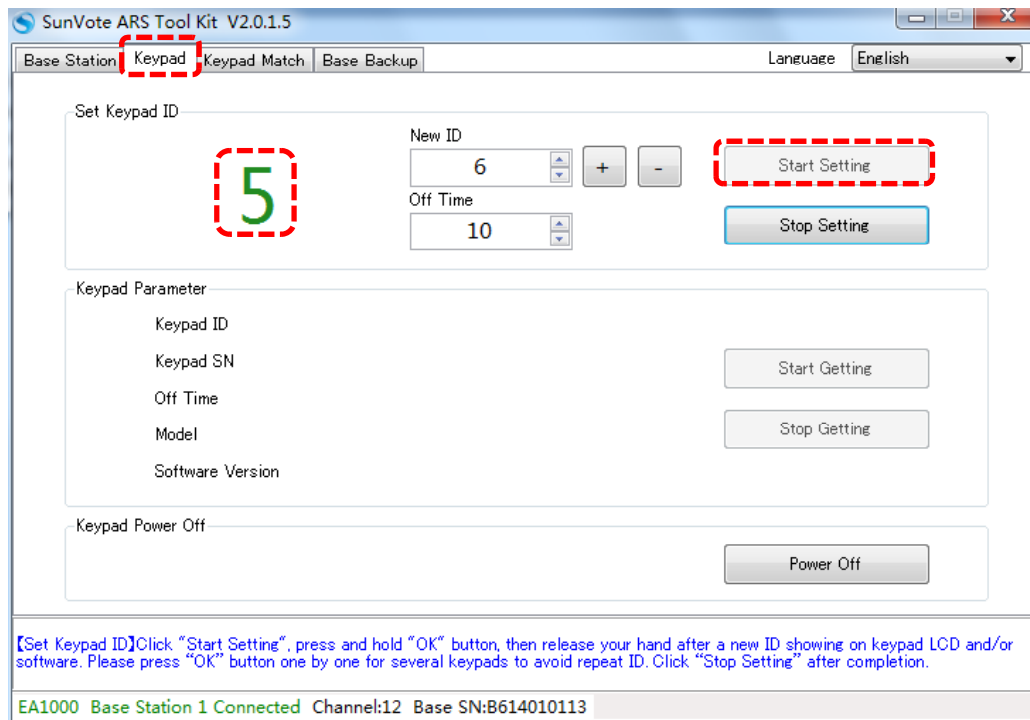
SunVote ARS Tool Kit V2.0.1.5

Base Station | Keypad | Keypad Match | Base Backup

Language English

Set Keypad ID

5

New ID
6
+
-
Off Time
10

Start Setting

Stop Setting

Keypad Parameter

Keypad ID
Keypad SN
Off Time
Model
Software Version

Start Getting

Stop Getting

Keypad Power Off

Power Off

【Set Keypad ID】Click "Start Setting", press and hold "OK" button, then release your hand after a new ID showing on keypad LCD and/or software. Please press "OK" button one by one for several keypads to avoid repeat ID. Click "Stop Setting" after completion.

EA1000 Base Station 1 Connected Channel:12 Base SN:B614010113